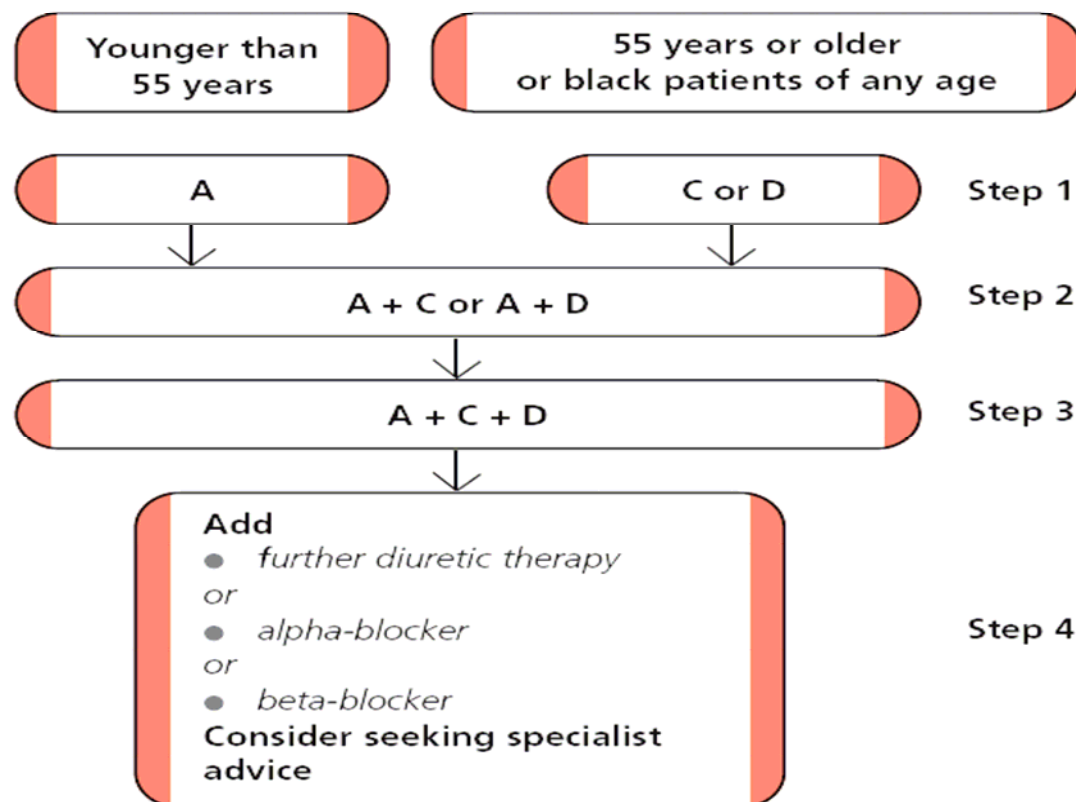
Younger than 55 years

55 years or older or black patients of any age

A

C or D

Step 1

A + C or A + D

Step 2

A + C + D

Step 3

Add
- further diuretic therapy
or
- alpha-blocker
or
- beta-blocker
Consider seeking specialist advice

Step 4